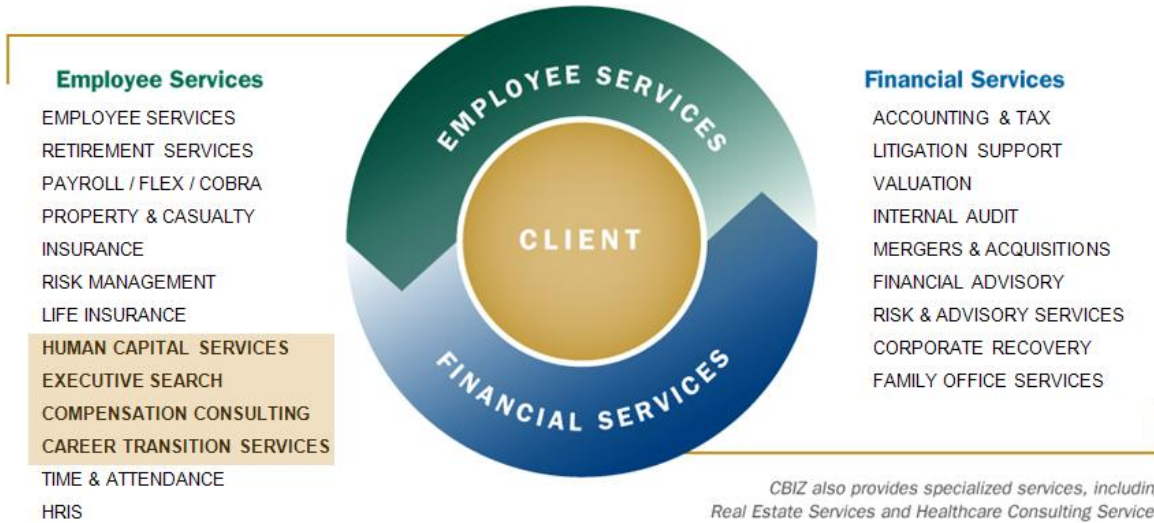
Employee Services
EMPLOYEE SERVICES
RETIREMENT SERVICES
PAYROLL / FLEX / COBRA
PROPERTY & CASUALTY
INSURANCE
RISK MANAGEMENT
LIFE INSURANCE
HUMAN CAPITAL SERVICES
EXECUTIVE SEARCH
COMPENSATION CONSULTING
CAREER TRANSITION SERVICES
TIME & ATTENDANCE
HRIS

EMPLOYEE SERVICES
CLIENT
FINANCIAL SERVICES

Financial Services
ACCOUNTING & TAX
LITIGATION SUPPORT
VALUATION
INTERNAL AUDIT
MERGERS & ACQUISITIONS
FINANCIAL ADVISORY
RISK & ADVISORY SERVICES
CORPORATE RECOVERY
FAMILY OFFICE SERVICES

CBIZ also provides specialized services, includin
Real Estate Services and Healthcare Consulting Service